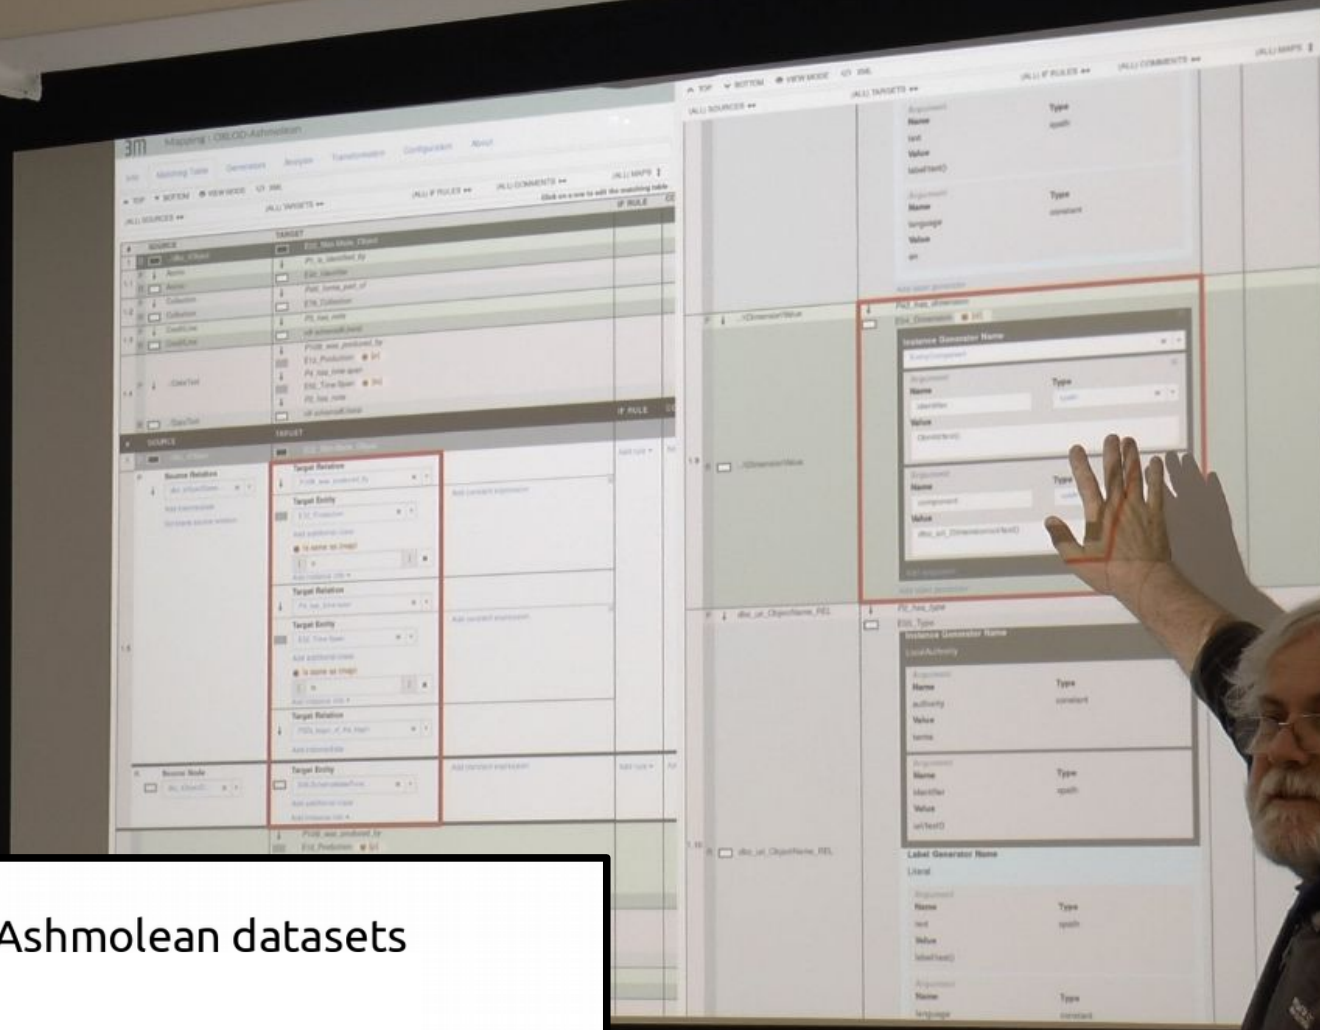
3M Mapping: OXLOD Ashmolean

Matching Table Generators Analysis Transformation Configuration About

TOP BOTTOM VIEW MODE XML

(ALL) SOURCES (ALL) TARGETS (ALL) IF RULES (ALL) COMMENTS (ALL) MAPS

SOURCE TARGET IF RULE

Source Relation Target Relation Target Entity

Add constant expression

Instance Generator Name

Argument Name Type Value

Label Generator Name

Literal

Ashmolean datasets